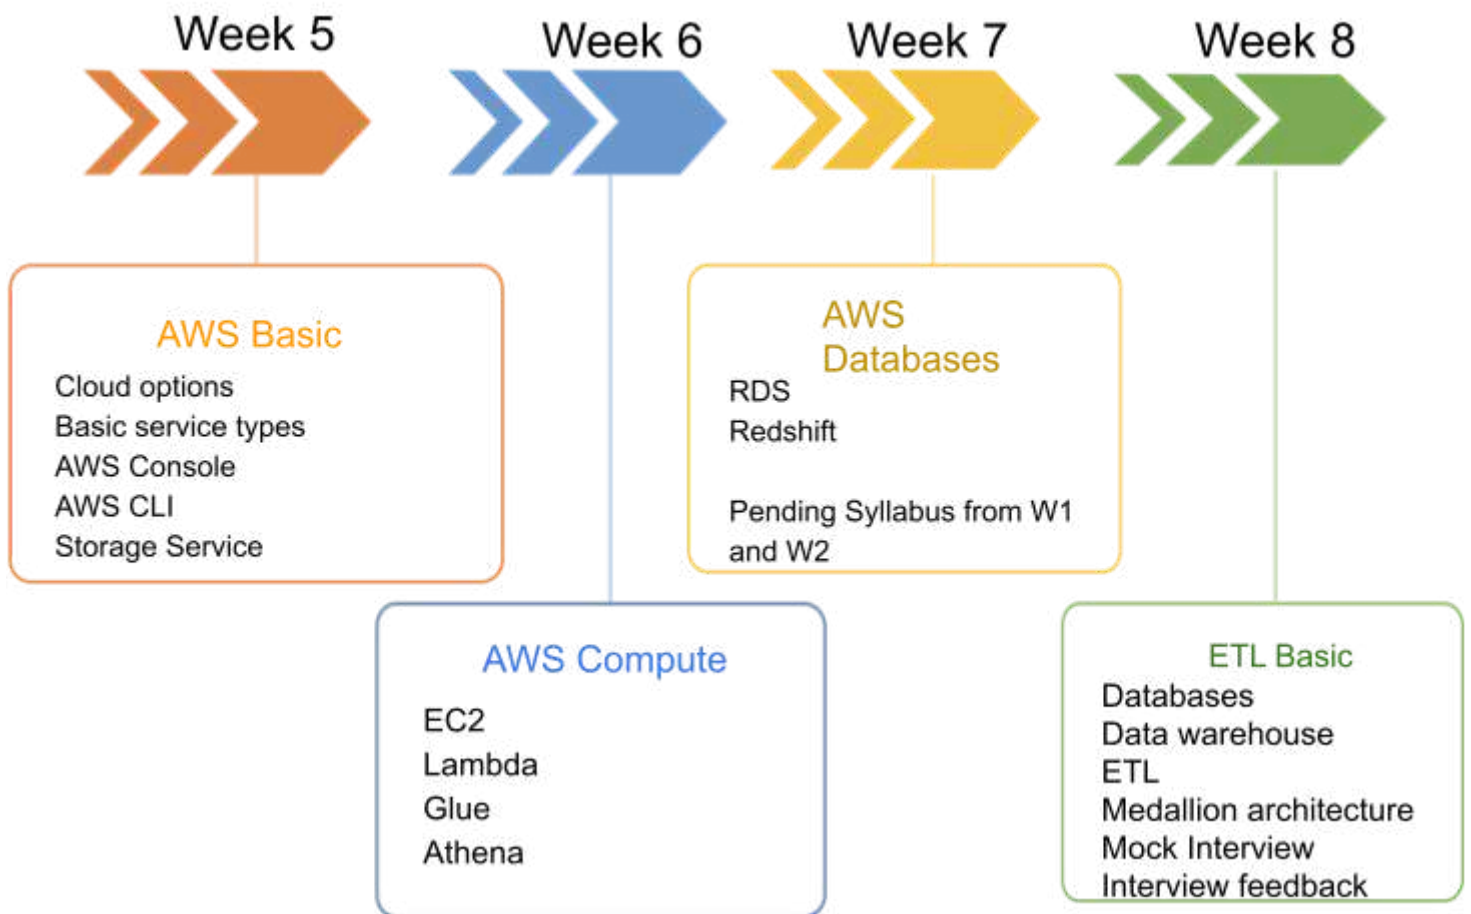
Week 5

Week 6

Week 7

Week 8

AWS Basic
Cloud options
Basic service types
AWS Console
AWS CLI
Storage Service

AWS Databases
RDS
Redshift

Pending Syllabus from W1 and W2

AWS Compute
EC2
Lambda
Glue
Athena

ETL Basic
Databases
Data warehouse
ETL
Medallion architecture
Mock Interview
Interview feedback